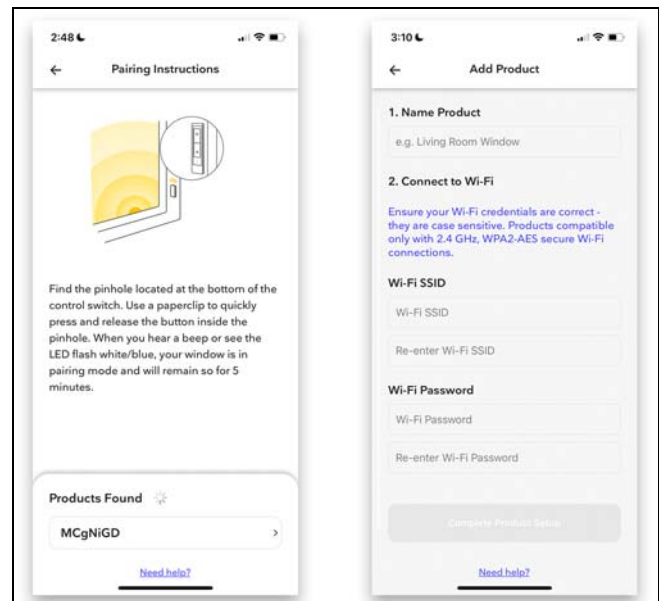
2:48

Pairing Instructions

Find the pinhole located at the bottom of the control switch. Use a paperclip to quickly press and release the button inside the pinhole. When you hear a beep or see the LED flash white/blue, your window is in pairing mode and will remain so for 5 minutes.

Products Found

MCgNiGD

Need help?

3:10

Add Product

1. Name Product

e.g. Living Room Window

2. Connect to Wi-Fi

Ensure your Wi-Fi credentials are correct - they are case sensitive. Products compatible only with 2.4 GHz, WPA2-AES secure Wi-Fi connections.

Wi-Fi SSID

Wi-Fi SSID

Re-enter Wi-Fi SSID

Wi-Fi Password

Wi-Fi Password

Re-enter Wi-Fi Password

Complete Product Setup

Need help?